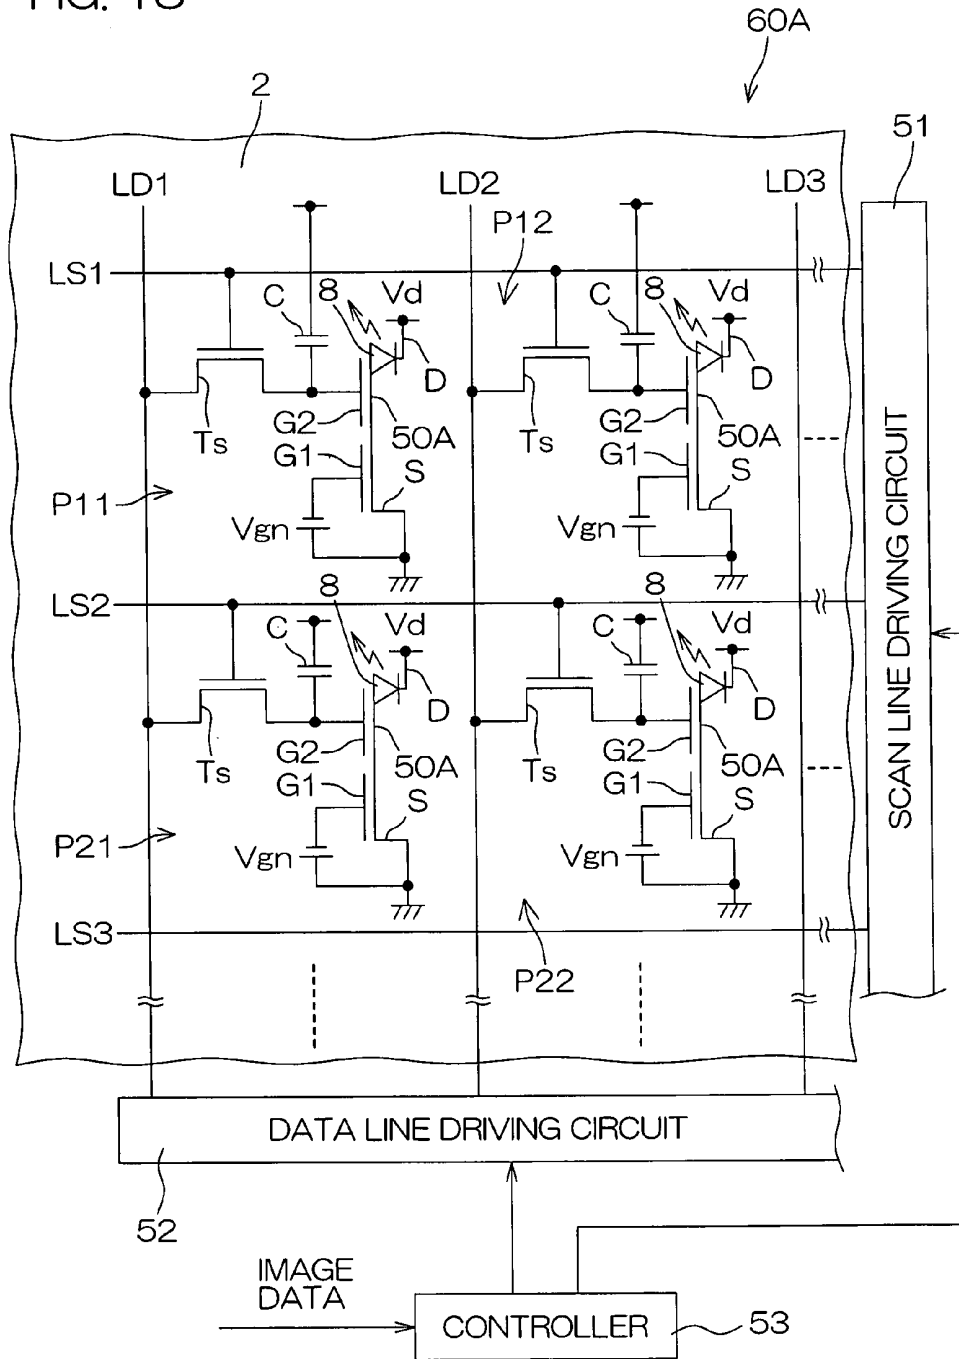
FIG. 18

60A

2

51

LD1

LD2

LD3

P12

LS1

C

8

Vd

C

8

Vd

D

D

G2

50A

G2

50A

Ts

Ts

G1

G1

S

S

P11

Vgn

Vgn

LS2

8

8

C

Vd

C

Vd

D

D

G2

50A

G2

50A

Ts

Ts

G1

G1

S

S

P21

Vgn

Vgn

LS3

P22

SCAN LINE DRIVING CIRCUIT

DATA LINE DRIVING CIRCUIT

52

IMAGE DATA

CONTROLLER

53